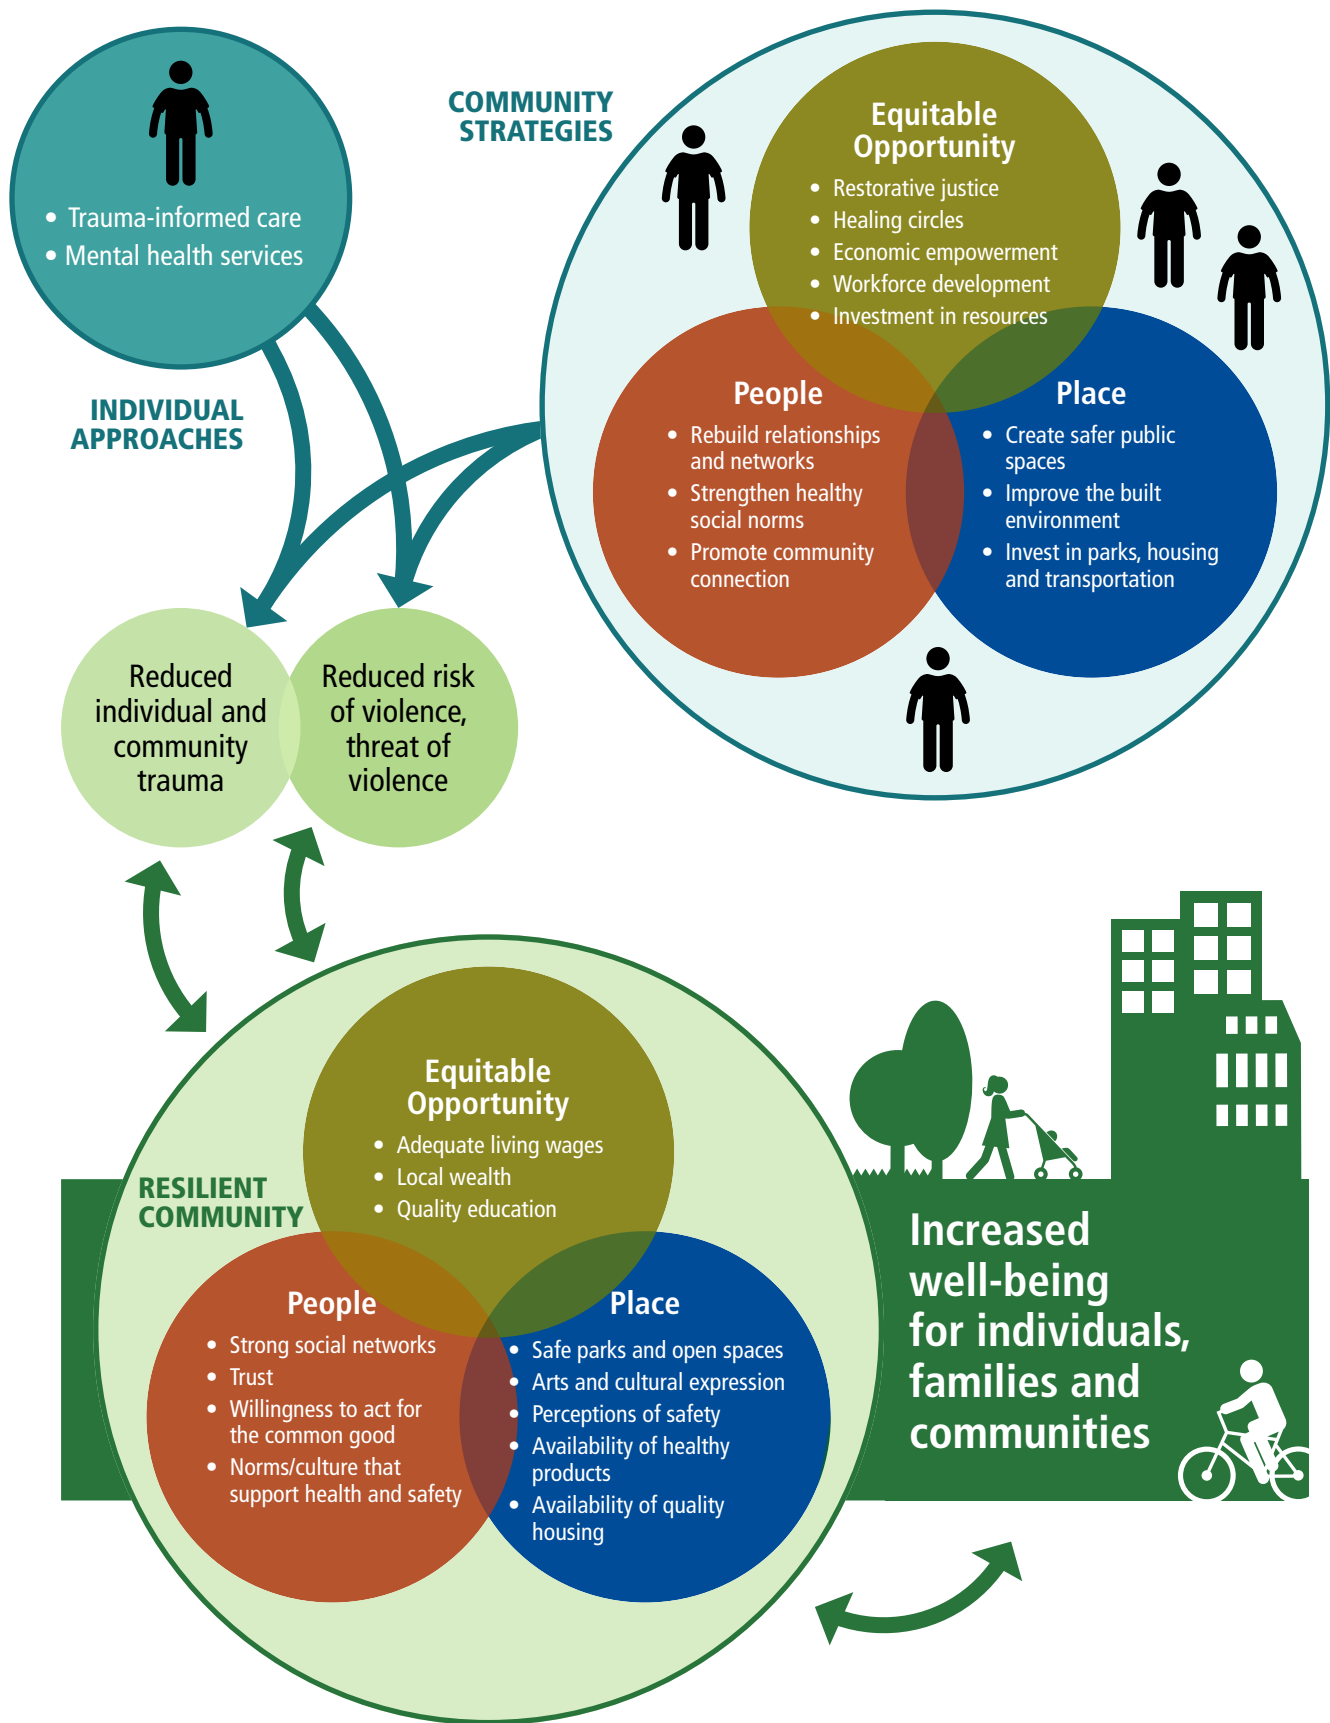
• Trauma-informed care
• Mental health services

INDIVIDUAL APPROACHES

COMMUNITY STRATEGIES

Equitable Opportunity
• Restorative justice
• Healing circles
• Economic empowerment
• Workforce development
• Investment in resources

People
• Rebuild relationships and networks
• Strengthen healthy social norms
• Promote community connection

Place
• Create safer public spaces
• Improve the built environment
• Invest in parks, housing and transportation

Reduced individual and community trauma

Reduced risk of violence, threat of violence

RESILIENT COMMUNITY

Equitable Opportunity
• Adequate living wages
• Local wealth
• Quality education

People
• Strong social networks
• Trust
• Willingness to act for the common good
• Norms/culture that support health and safety

Place
• Safe parks and open spaces
• Arts and cultural expression
• Perceptions of safety
• Availability of healthy products
• Availability of quality housing

Increased well-being for individuals, families and communities